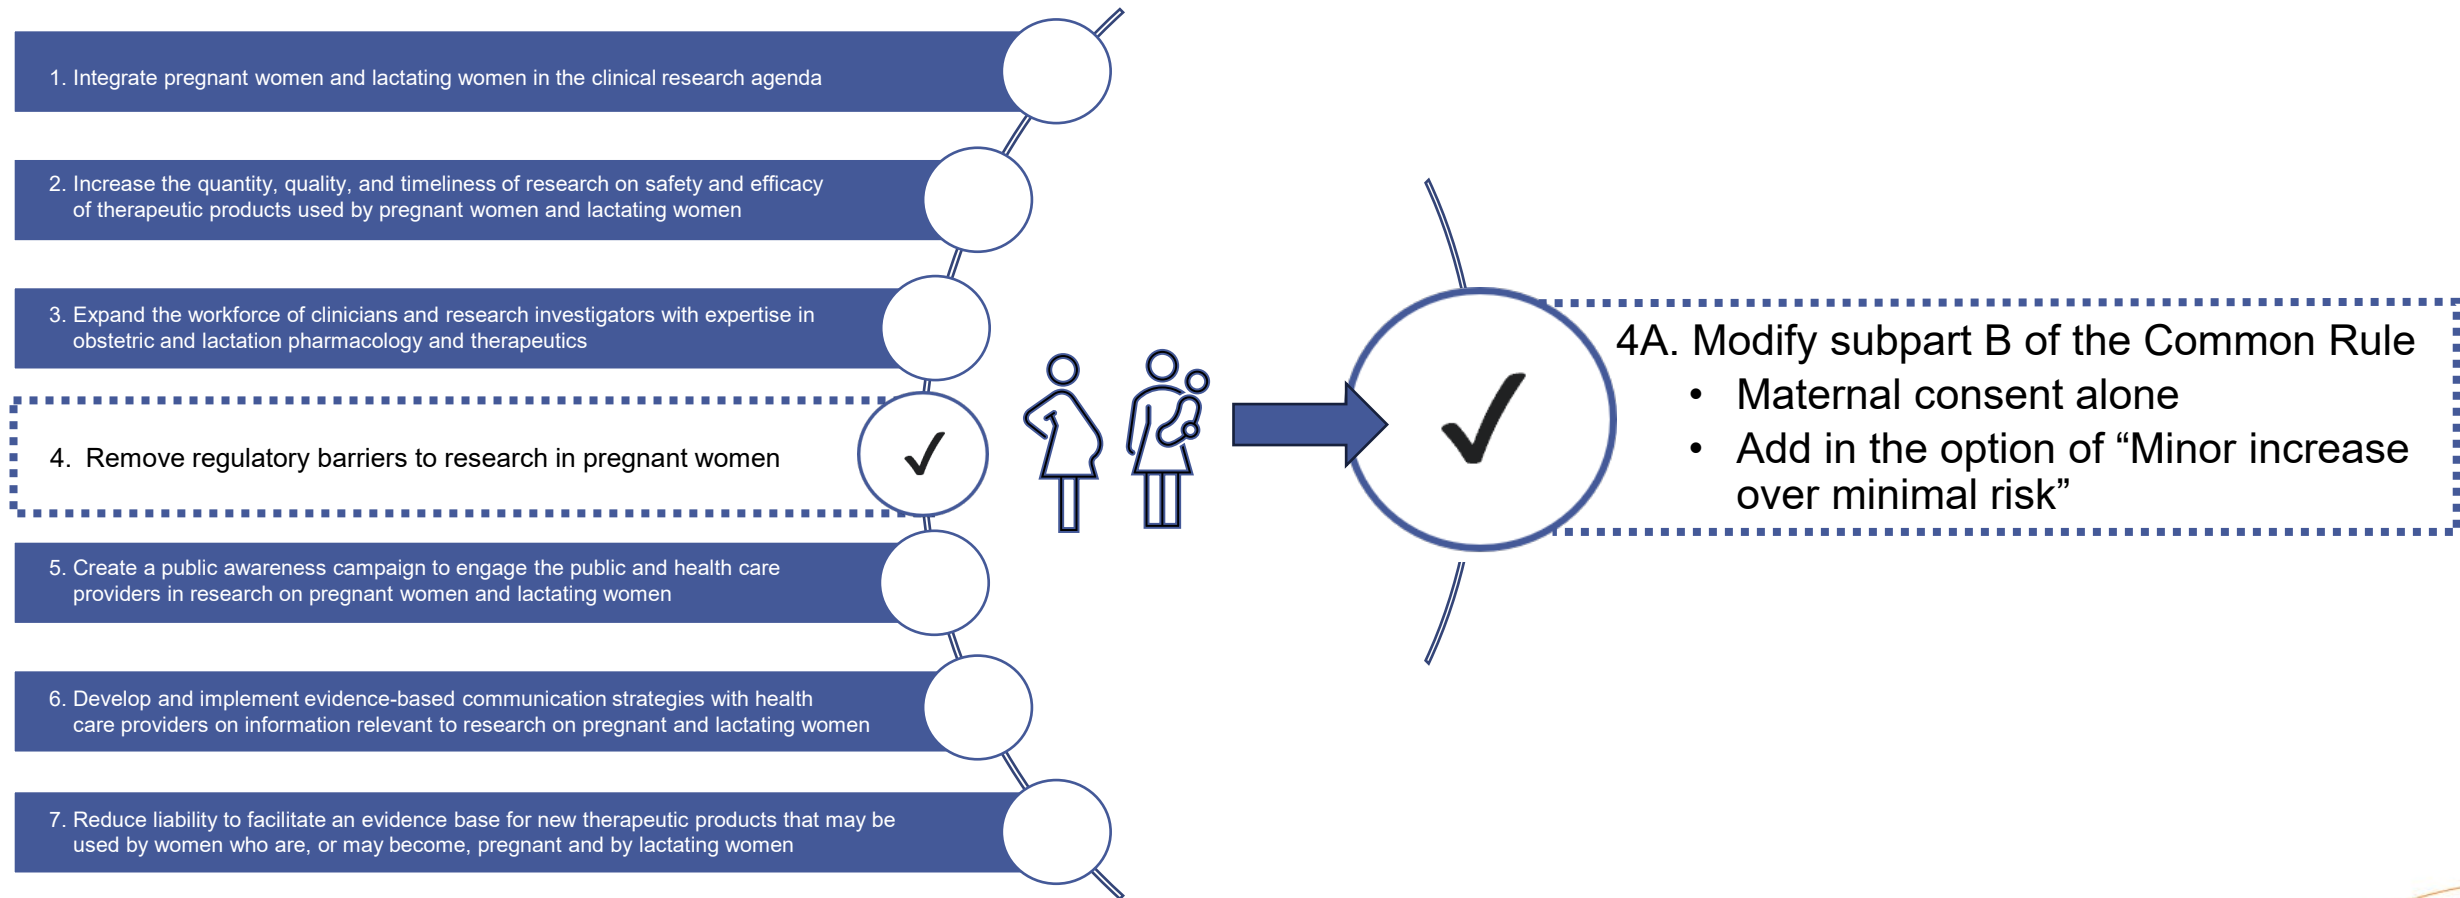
1. Integrate pregnant women and lactating women in the clinical research agenda

2. Increase the quantity, quality, and timeliness of research on safety and efficacy of therapeutic products used by pregnant women and lactating women

3. Expand the workforce of clinicians and research investigators with expertise in obstetric and lactation pharmacology and therapeutics

4. Remove regulatory barriers to research in pregnant women

✓

5. Create a public awareness campaign to engage the public and health care providers in research on pregnant women and lactating women

6. Develop and implement evidence-based communication strategies with health care providers on information relevant to research on pregnant and lactating women

7. Reduce liability to facilitate an evidence base for new therapeutic products that may be used by women who are, or may become, pregnant and by lactating women

✓

4A. Modify subpart B of the Common Rule
• Maternal consent alone
• Add in the option of “Minor increase over minimal risk”